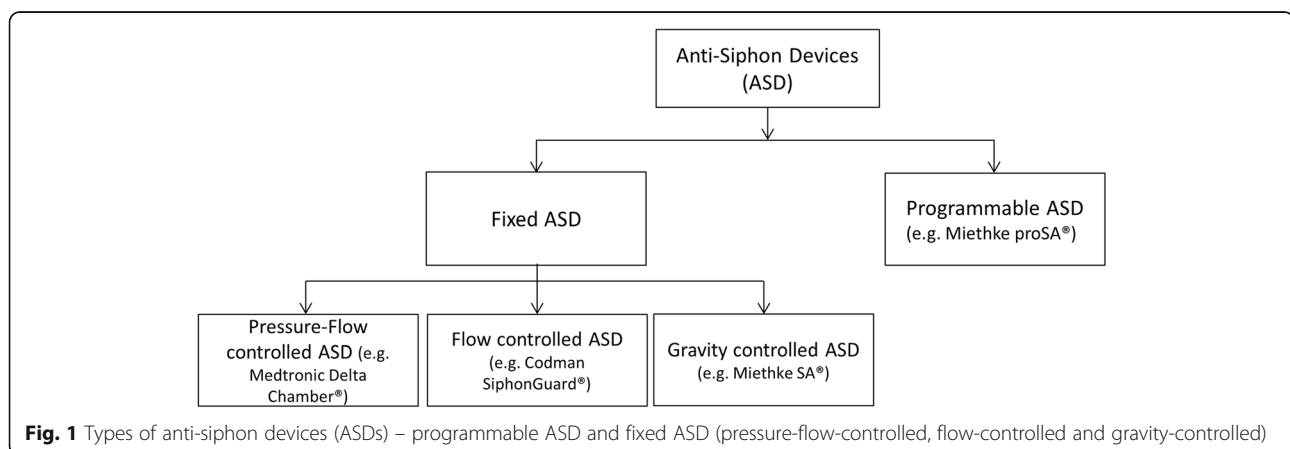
Anti-Siphon Devices (ASD)

Fixed ASD

Programmable ASD (e.g. Miethke proSA®)

Pressure-Flow controlled ASD (e.g. Medtronic Delta Chamber®)

Flow controlled ASD (e.g. Codman SiphonGuard®)

Gravity controlled ASD (e.g. Miethke SA®)

**Fig. 1** Types of anti-siphon devices (ASDs) – programmable ASD and fixed ASD (pressure-flow-controlled, flow-controlled and gravity-controlled)